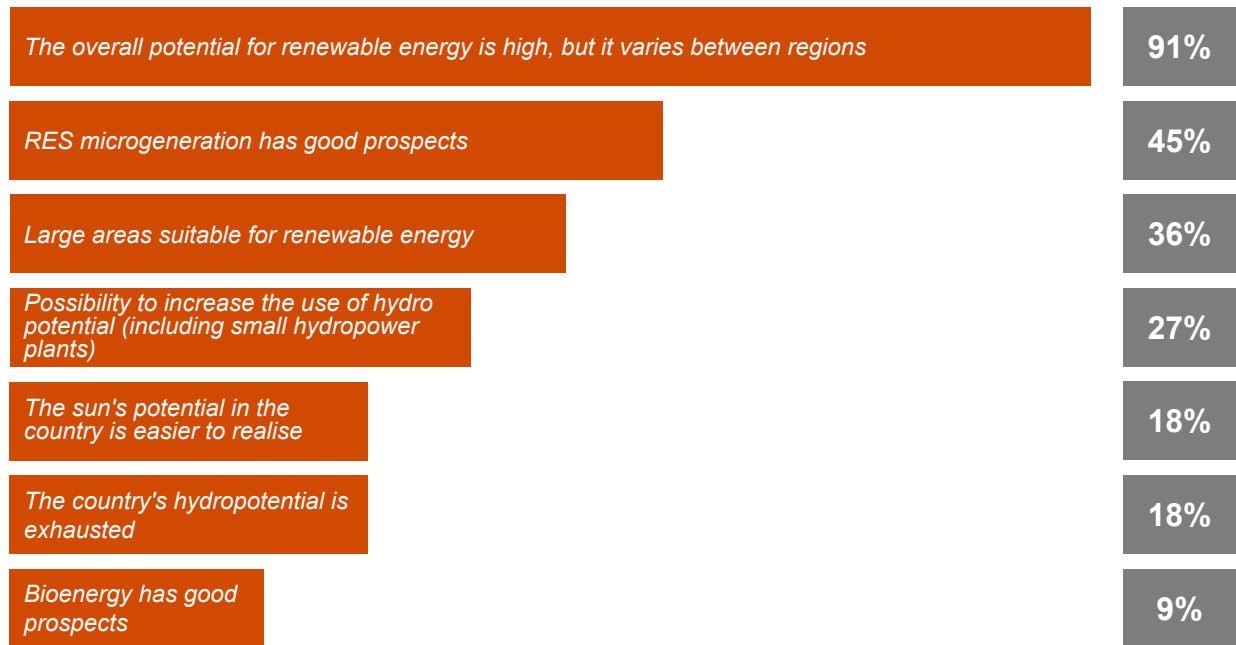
The overall potential for renewable energy is high, but it varies between regions
91%

RES microgeneration has good prospects
45%

Large areas suitable for renewable energy
36%

Possibility to increase the use of hydro potential (including small hydropower plants)
27%

The sun's potential in the country is easier to realise
18%

The country's hydropotential is exhausted
18%

Bioenergy has good prospects
9%